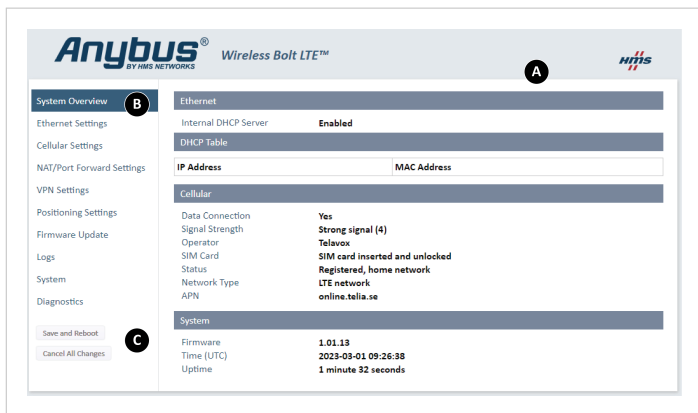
Anybus®
BY HMS NETWORKS
Wireless Bolt LTE™
HMS
A

System Overview
B
Ethernet Settings
Cellular Settings
NAT/Port Forward Settings
VPN Settings
Positioning Settings
Firmware Update
Logs
System
Diagnostics

Save and Reboot
Cancel All Changes
C

Ethernet
Internal DHCP Server Enabled

DHCP Table
| IP Address | MAC Address |
|---|---|

Cellular
Data Connection Yes
Signal Strength Strong signal (4)
Operator Telavox
SIM Card SIM card inserted and unlocked
Status Registered, home network
Network Type LTE network
APN online.telia.se

System
Firmware 1.01.13
Time (UTC) 2023-03-01 09:26:38
Uptime 1 minute 32 seconds